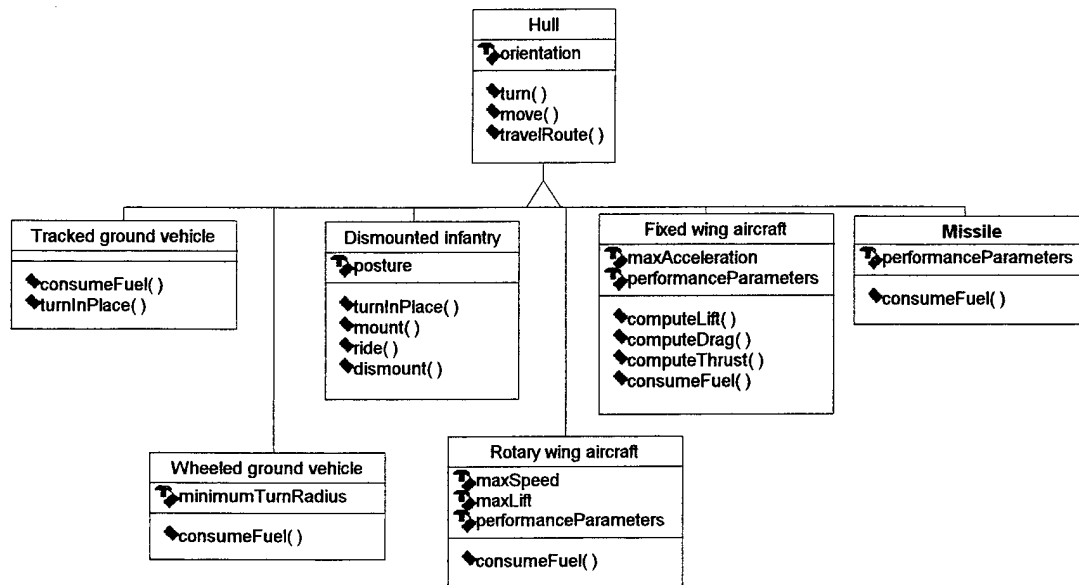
Hull
orientation
turn( )
move( )
travelRoute( )

Tracked ground vehicle
consumeFuel( )
turnInPlace( )

Dismounted infantry
posture
turnInPlace( )
mount( )
ride( )
dismount( )

Fixed wing aircraft
maxAcceleration
performanceParameters
computeLift( )
computeDrag( )
computeThrust( )
consumeFuel( )

Missile
performanceParameters
consumeFuel( )

Wheeled ground vehicle
minimumTurnRadius
consumeFuel( )

Rotary wing aircraft
maxSpeed
maxLift
performanceParameters
consumeFuel( )